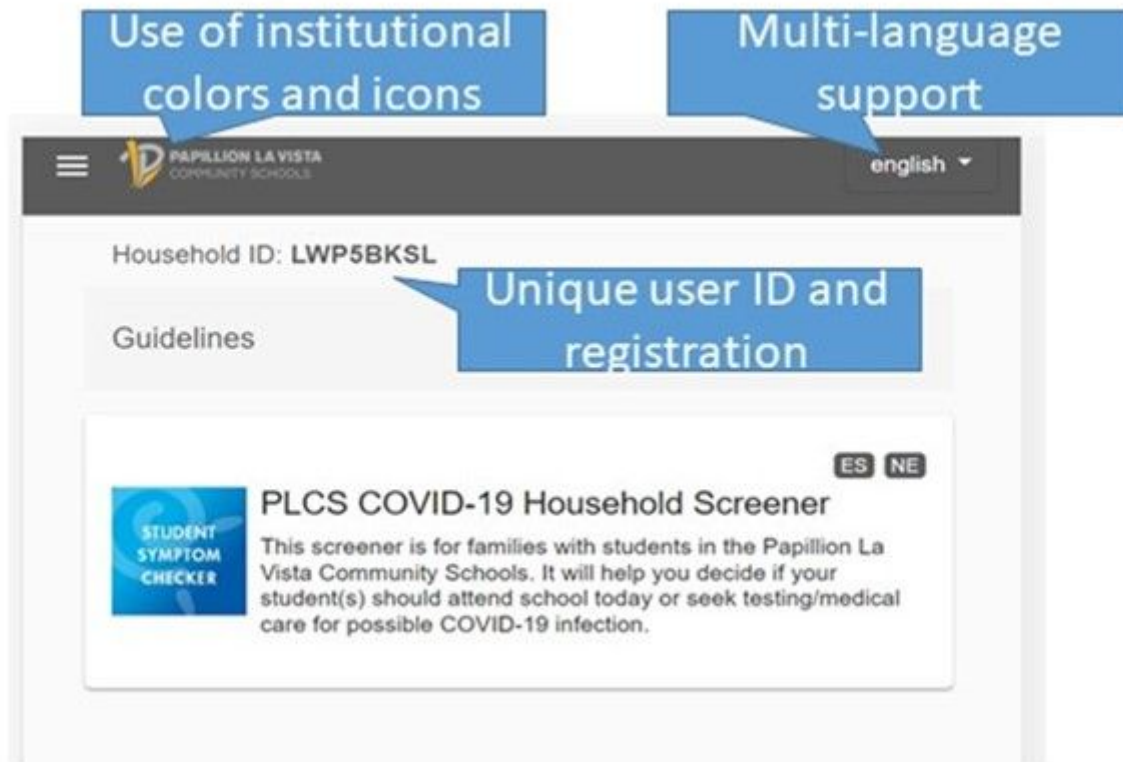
Use of institutional colors and icons

Multi-language support

PAPILLION LA VISTA
COMMUNITY SCHOOLS

english

Household ID: LWP5BKSL

Unique user ID and registration

Guidelines

ES NE

STUDENT SYMPTOM CHECKER

PLCS COVID-19 Household Screener

This screener is for families with students in the Papillion La Vista Community Schools. It will help you decide if your student(s) should attend school today or seek testing/medical care for possible COVID-19 infection.